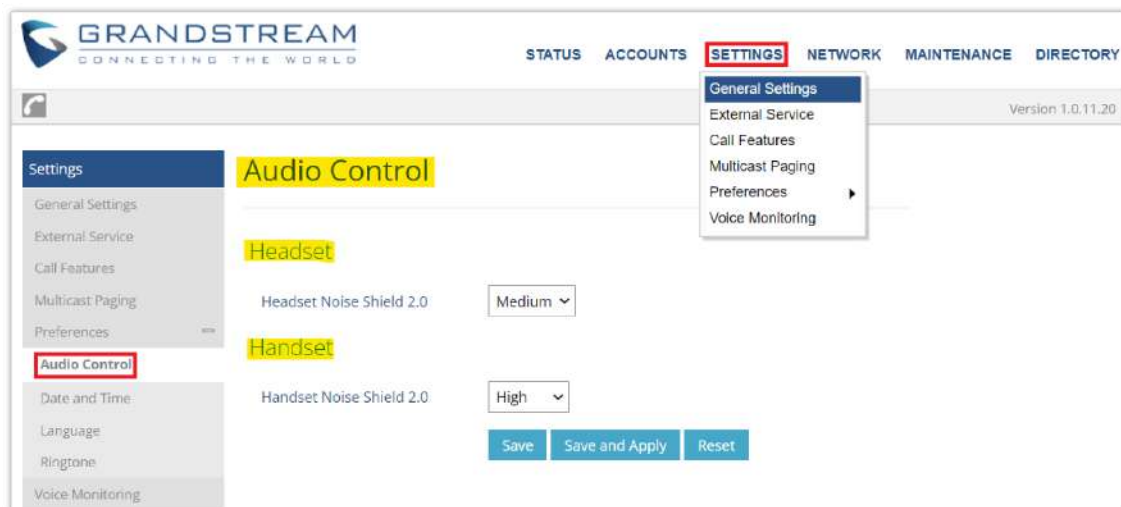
GRANDSTREAM
CONNECTING THE WORLD

STATUS ACCOUNTS SETTINGS NETWORK MAINTENANCE DIRECTORY

General Settings
External Service
Call Features
Multicast Paging
Preferences
Voice Monitoring

Version 1.0.11.20

Settings
General Settings
External Service
Call Features
Multicast Paging
Preferences
Audio Control
Date and Time
Language
Ringtone
Voice Monitoring

Audio Control

Headset

Headset Noise Shield 2.0 Medium

Handset

Handset Noise Shield 2.0 High

Save Save and Apply Reset